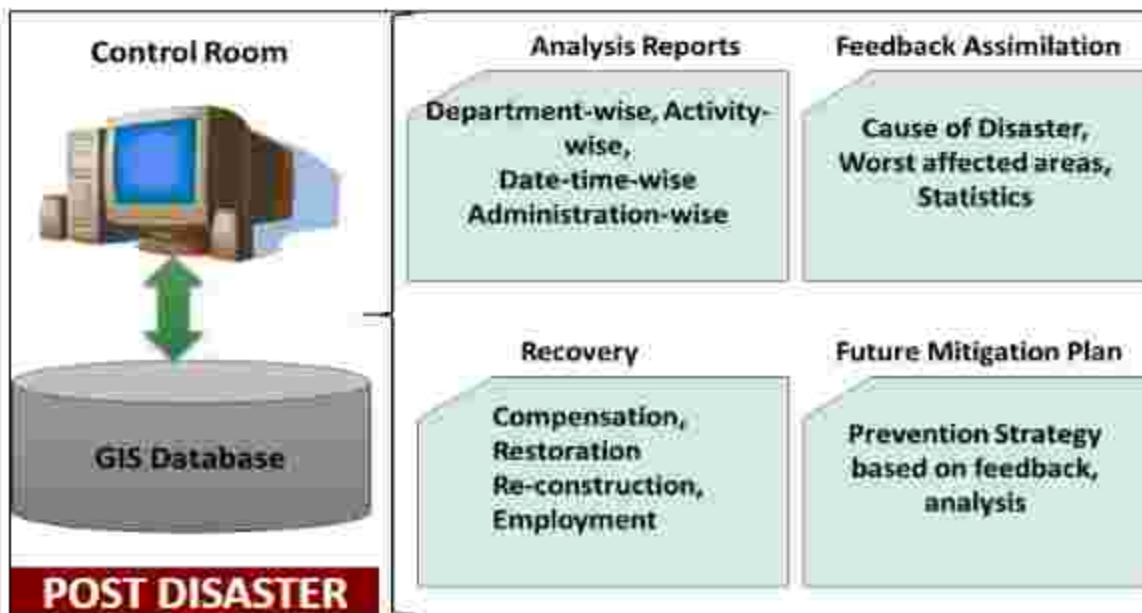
Control Room

GIS Database

POST DISASTER

Analysis Reports

Department-wise, Activity-wise, Date-time-wise Administration-wise

Feedback Assimilation

Cause of Disaster, Worst affected areas, Statistics

Recovery

Compensation, Restoration Re-construction, Employment

Future Mitigation Plan

Prevention Strategy based on feedback, analysis